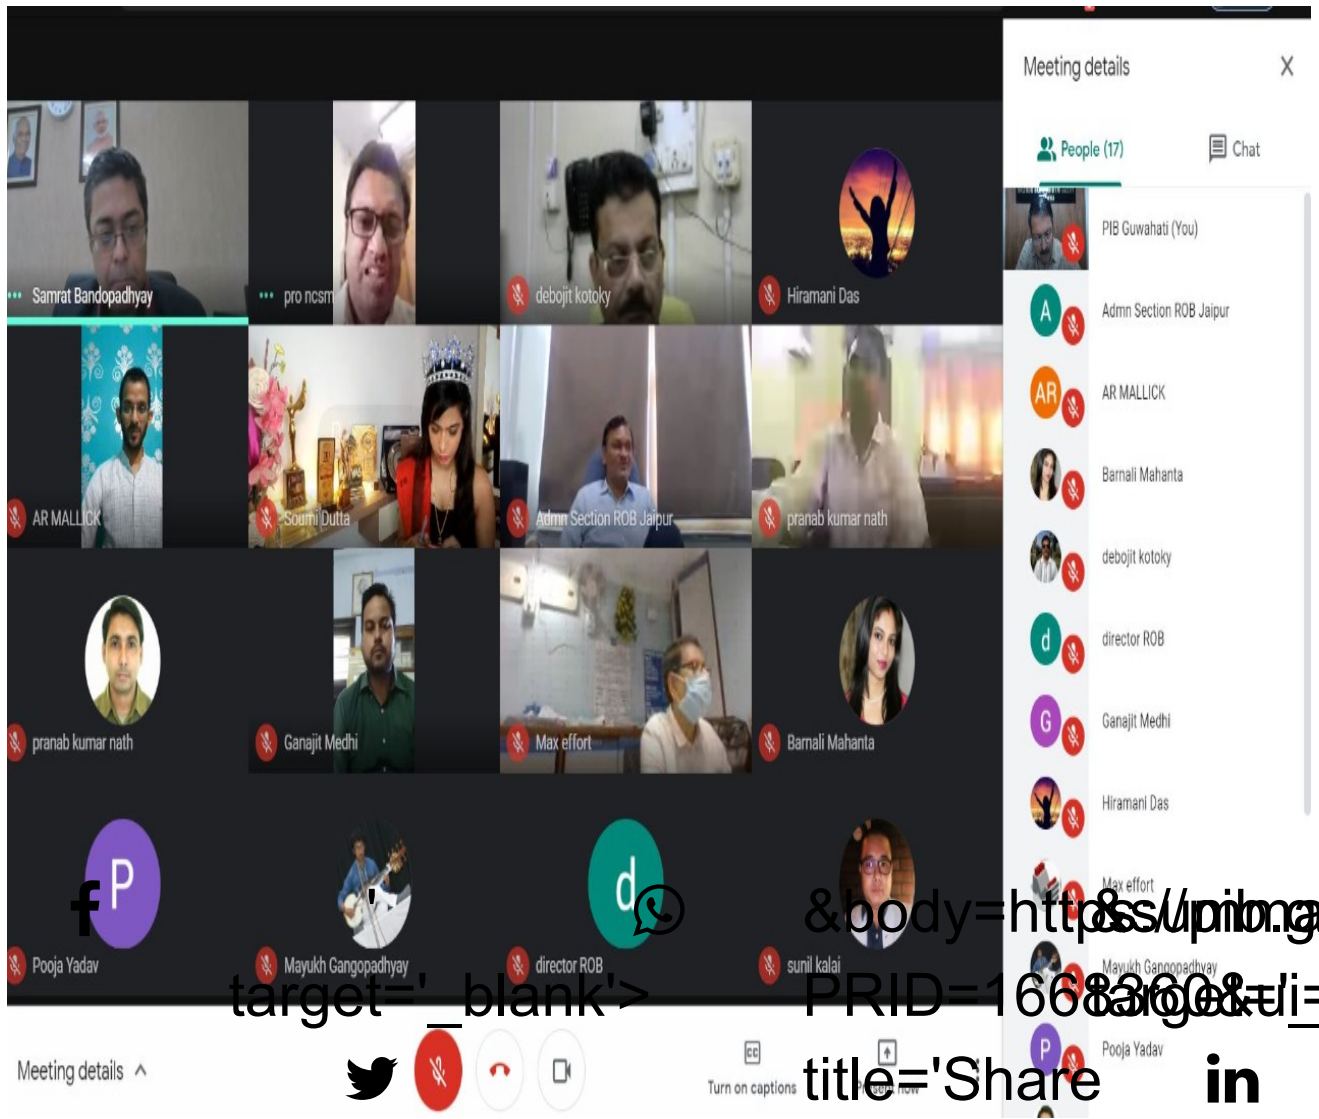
Meeting details X

People (17) Chat

PIB Guwahati (You)

A Admn Section ROB Jaipur

AR AR MALLICK

Barnali Mahanta

debojit kotoky

d director ROB

G Ganajit Medhi

Hiramani Das

Max effort

Mayukh Gangopadhyay

P Pooja Yadav

Samrat Bandopadhyay

pro ncsm

debojit kotoky

Hiramani Das

AR MALLICK

Soumi Dutta

Admn Section ROB Jaipur

pranab kumar nath

pranab kumar nath

Ganajit Medhi

Max effort

Barnali Mahanta

P

Pooja Yadav

Mayukh Gangopadhyay

d

director ROB

sunil kalai

&body=https://pib.g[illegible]

target='_blank'>

PRID=1668360&u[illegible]

title='Share

Meeting details ^

Turn on captions

Present now